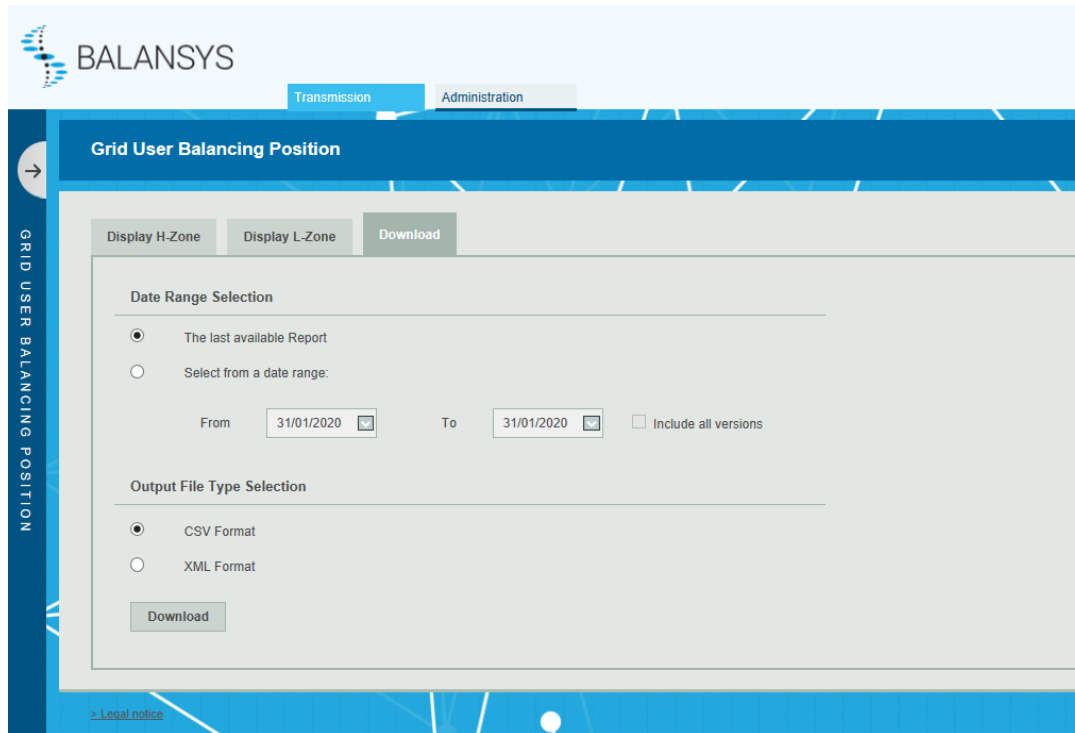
BALANSYS

Transmission
Administration

GRID USER BALANCING POSITION

Grid User Balancing Position

Display H-Zone
Display L-Zone
Download

Date Range Selection

The last available Report

Select from a date range:

From 31/01/2020 To 31/01/2020 Include all versions

Output File Type Selection

CSV Format

XML Format

Download

> Legal notice